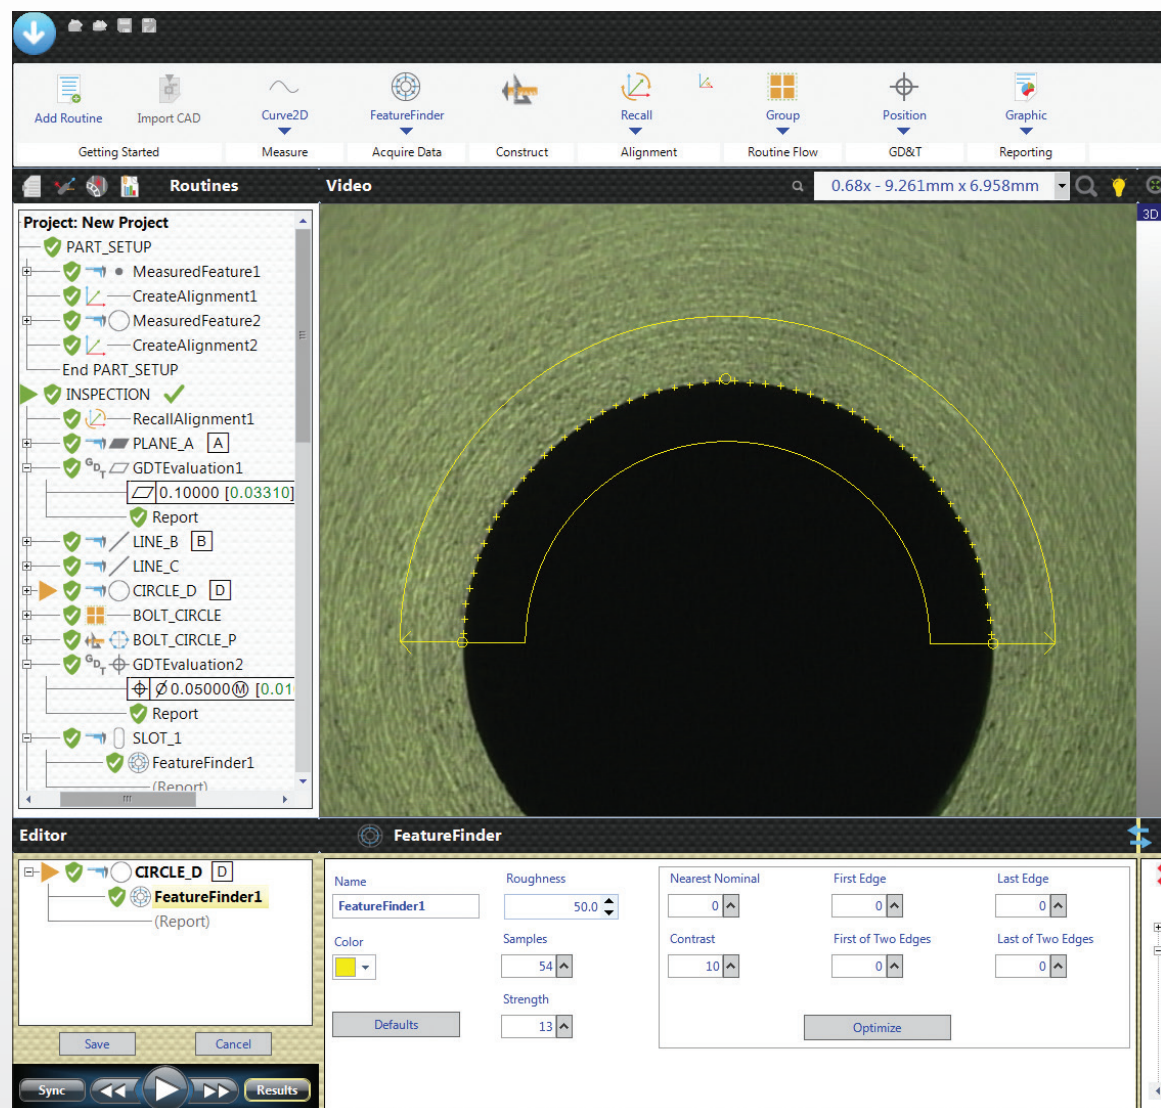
Add Routine
Import CAD
Curve2D
FeatureFinder
Recall
Group
Position
Graphic
Getting Started
Measure
Acquire Data
Construct
Alignment
Routine Flow
GD&T
Reporting

Routines
Video
0.68x - 9.261mm x 6.958mm
3D

Project: New Project
PART_SETUP
MeasuredFeature1
CreateAlignment1
MeasuredFeature2
CreateAlignment2
End PART_SETUP
INSPECTION
RecallAlignment1
PLANE_A A
GDTEvaluation1
0.10000 [0.03310]
Report
LINE_B B
LINE_C
CIRCLE_D D
BOLT_CIRCLE
BOLT_CIRCLE_P
GDTEvaluation2
Ø 0.05000Ⓜ [0.01
Report
SLOT_1
FeatureFinder1
(Report)

Editor
FeatureFinder
CIRCLE_D D
FeatureFinder1
(Report)
Save
Cancel
Sync
Results

Name
FeatureFinder1
Roughness
50.0
Nearest Nominal
0
First Edge
0
Last Edge
0
Color
Samples
54
Contrast
10
First of Two Edges
0
Last of Two Edges
0
Strength
13
Defaults
Optimize